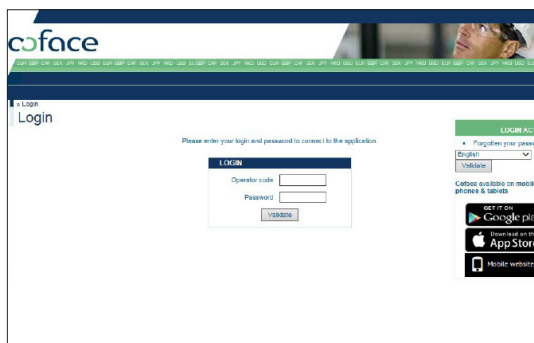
coface

EUR GBP CHF SEK JPY HKD USD EUR GBP CHF SEK JPY HKD USD EUR GBP CHF SEK JPY HKD USD EUR GBP CHF SEK JPY HKD USD EUR GBP CHF SEK JPY HKD USD EUR GBP CHF SEK JPY HKD USD EUR

» Login
Login

Please enter your login and password to connect to the application.

LOGIN
Operator code
Password
Validate

LOGIN AC
• Forgotten your pass
English
Validate

Coface available on mobil phones & tablets

GET IT ON
Google pla

Download on the
App Stor

Mobile website